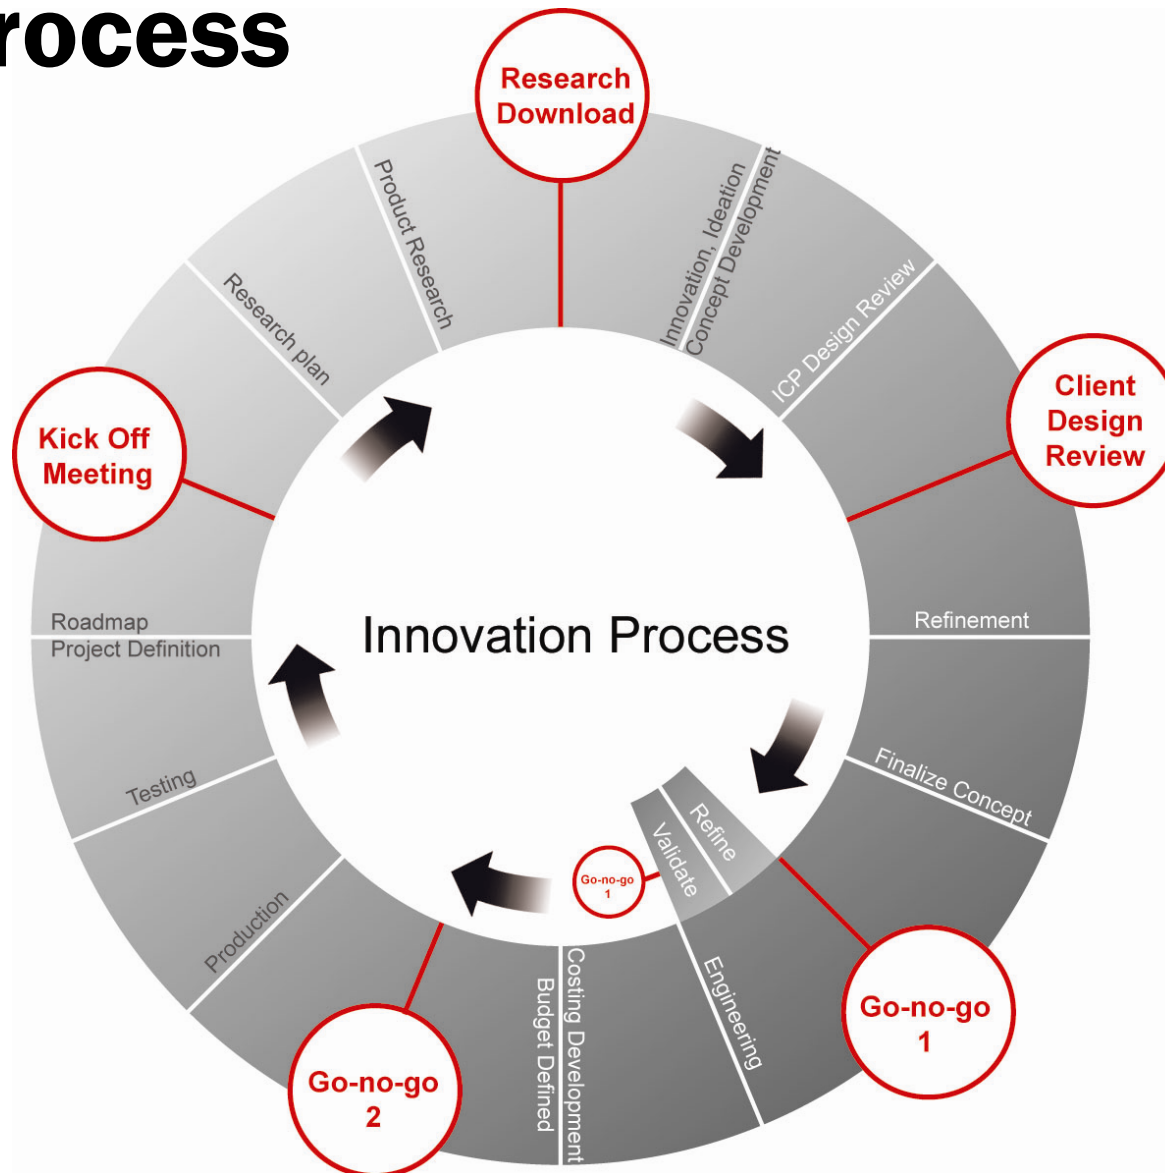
rocess

Research Download

Product Research

Innovation, Ideation
Concept Development

ICP Design Review

Client Design Review

Research plan

Kick Off Meeting

Innovation Process

Roadmap
Project Definition

Refinement

Finalize Concept

Refine

Validate

Go-no-go 1

Testing

Production

Engineering

Costing Development
Budget Defined

Go-no-go 1

Go-no-go 2